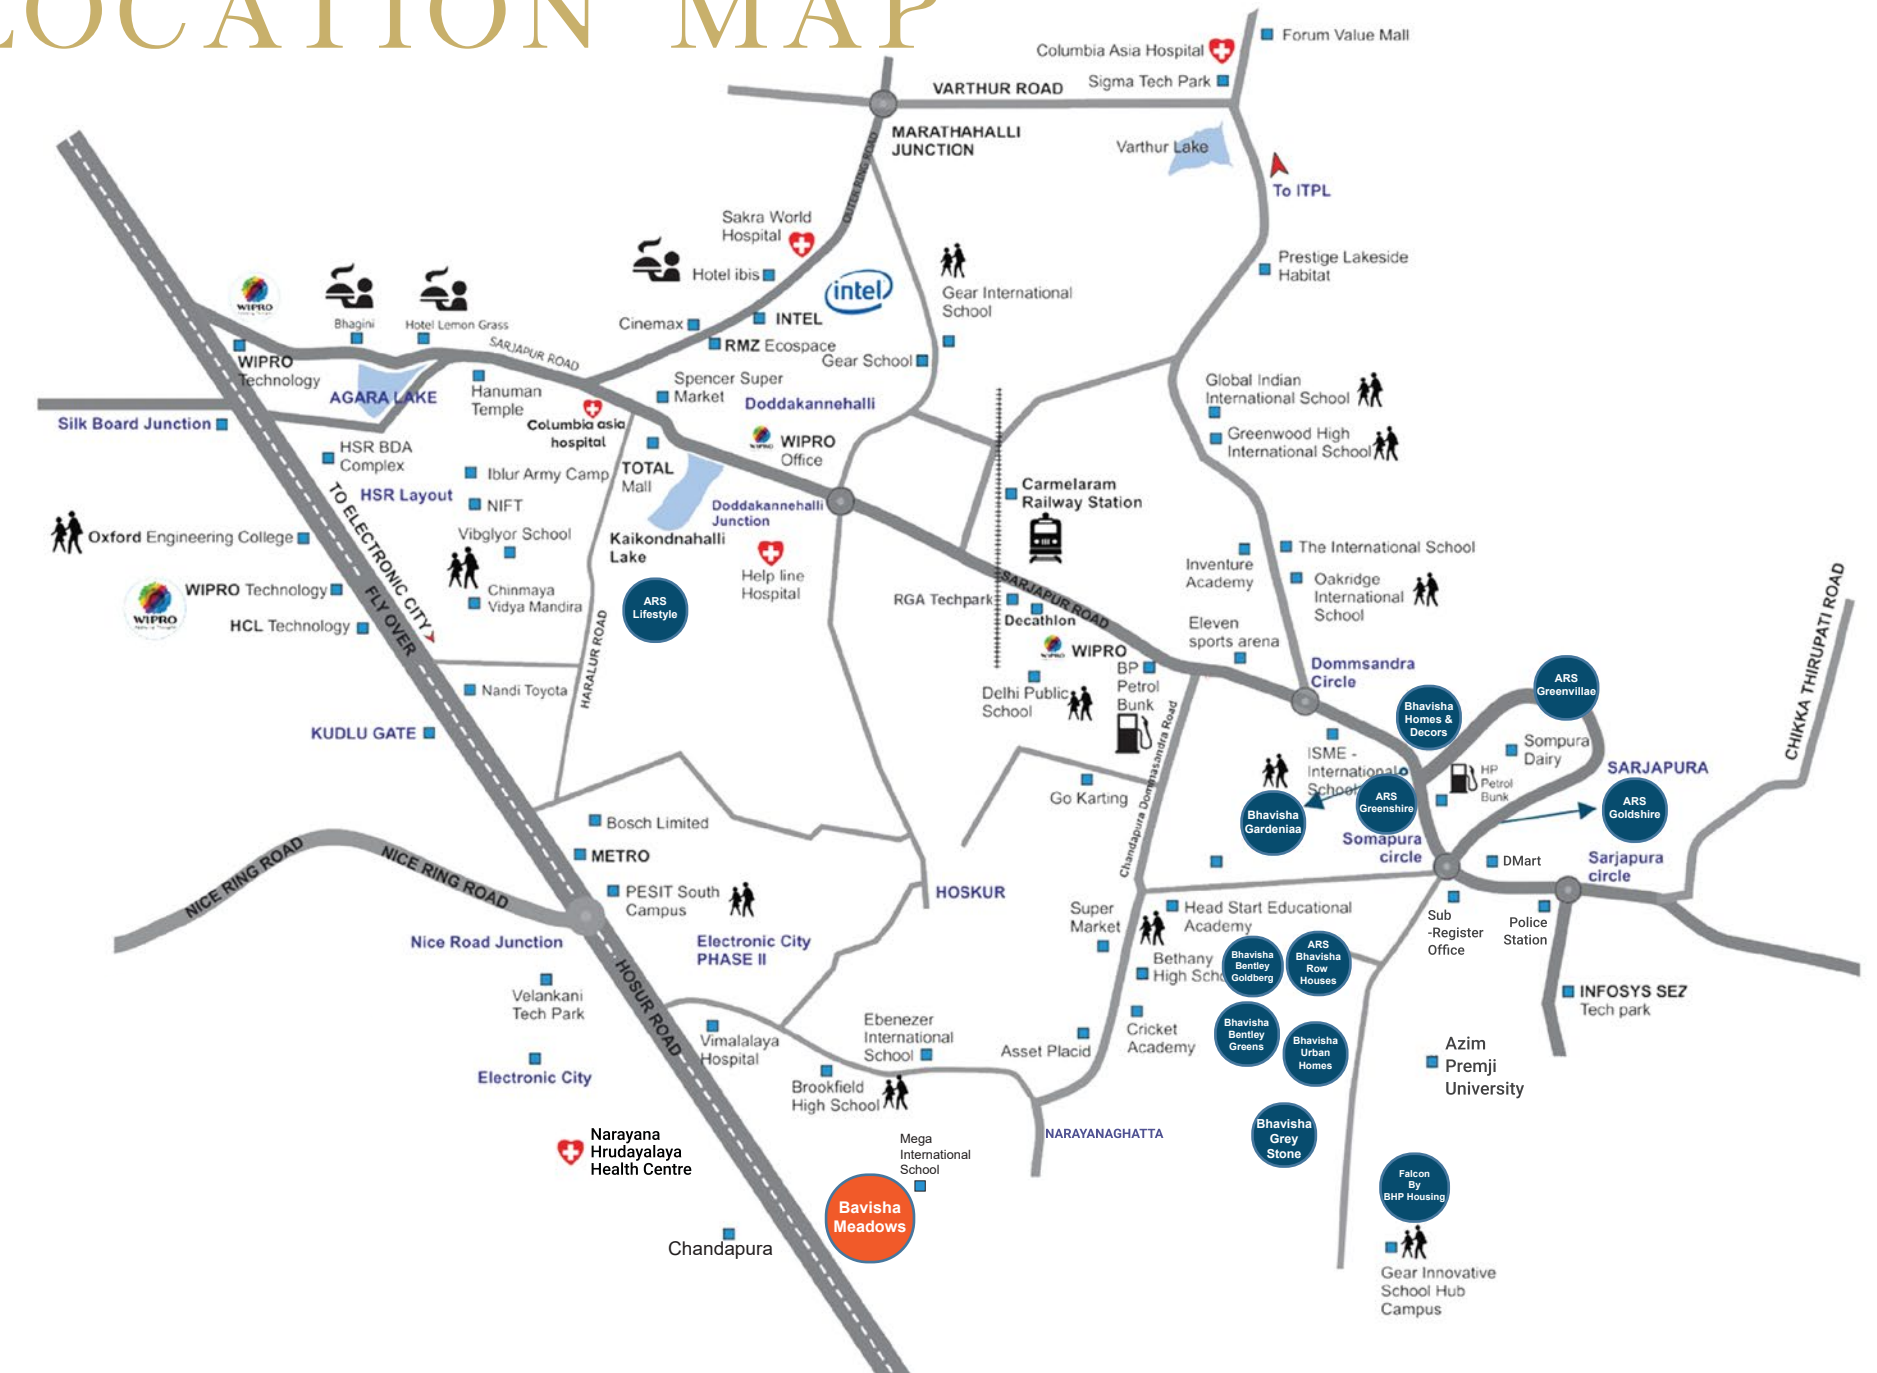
LOCATION MAP

Columbia Asia Hospital
Forum Value Mall
VARTHUR ROAD
Sigma Tech Park
MARATHAHALLI JUNCTION
OUTER RING ROAD
Varthur Lake
To ITPL
Sakra World Hospital
Hotel ibis
intel
INTEL
Gear International School
Prestige Lakeside Habitat
WIPRO
Bhagini
Hotel Lemon Grass
SARJAPUR ROAD
Cinemax
RMZ Ecospace
Gear School
WIPRO Technology
AGARA LAKE
Hanuman Temple
Spencer Super Market
Doddakannehalli
Global Indian International School
Silk Board Junction
Columbia asia hospital
WIPRO Office
Greenwood High International School
HSR BDA Complex
Iblur Army Camp
TOTAL Mall
HSR Layout
NIFT
Doddakannehalli Junction
Carmelaram Railway Station
TO ELECTRONIC CITY FLY OVER
Oxford Engineering College
Vibglyor School
Kaikondnahalli Lake
Help line Hospital
The International School
WIPRO Technology
Chinmaya Vidya Mandira
ARS Lifestyle
Inventure Academy
Oakridge International School
HCL Technology
RGA Techpark
SARJAPUR ROAD
Decathlon
Eleven sports arena
HARALUR ROAD
WIPRO
BP Petrol Bunk
Dommsandra Circle
Nandi Toyota
Delhi Public School
ARS Greenvillae
CHIKKA THIRUPATI ROAD
Bhavisha Homes & Decors
KUDLU GATE
Chandapura Dommasandra Road
ISME - International School
Sompura Dairy
SARJAPURA
HP Petrol Bunk
Go Karting
Bhavisha Gardeniaa
ARS Greenshire
ARS Goldshire
Bosch Limited
Somapura circle
METRO
DMart
Sarjapura circle
NICE RING ROAD
NICE RING ROAD
PESIT South Campus
HOSKUR
Super Market
Head Start Educational Academy
Sub -Register Office
Police Station
Nice Road Junction
Electronic City PHASE II
Bethany High Sch
Bhavisha Bentley Goldberg
ARS Bhavisha Row Houses
HOSUR ROAD
Velankani Tech Park
INFOSYS SEZ Tech park
Vimalalaya Hospital
Ebenezer International School
Cricket Academy
Bhavisha Bentley Greens
Bhavisha Urban Homes
Azim Premji University
Electronic City
Asset Placid
Brookfield High School
NARAYANAGHATTA
Bhavisha Grey Stone
Narayana Hrudayalaya Health Centre
Mega International School
Falcon By BHP Housing
Bavisha Meadows
Chandapura
Gear Innovative School Hub Campus